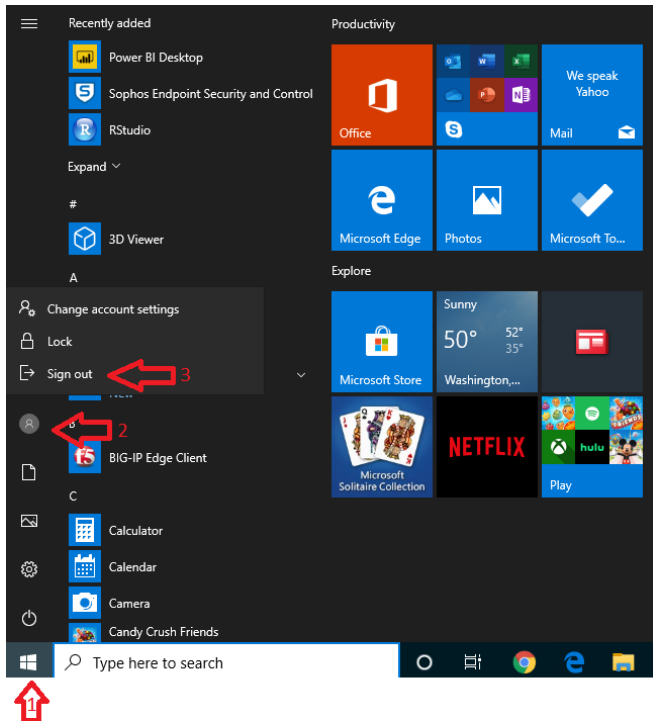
Recently added

Power BI Desktop

Sophos Endpoint Security and Control

RStudio

Expand

#

3D Viewer

A

Change account settings

Lock

Sign out

3

2

New

B

BIG-IP Edge Client

C

Calculator

Calendar

Camera

Candy Crush Friends

Type here to search

1

Productivity

Office

We speak Yahoo

Mail

Microsoft Edge

Photos

Microsoft To...

Explore

Microsoft Store

Sunny

50°

52°

35°

Washington,...

Microsoft Solitaire Collection

NETFLIX

hulu

Play